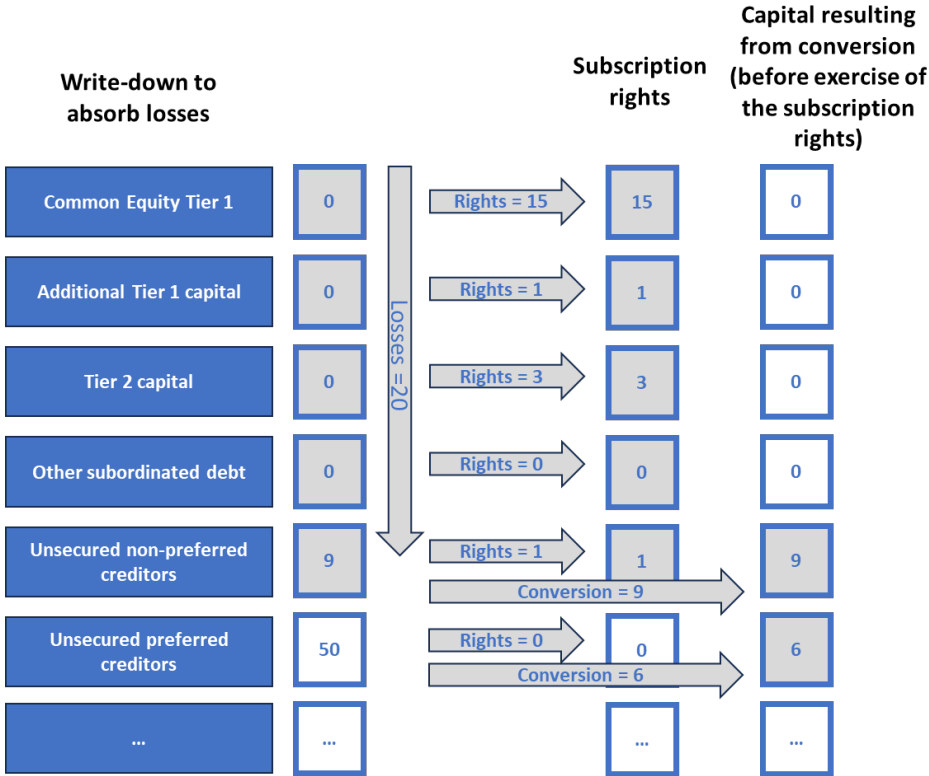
Write-down to absorb losses

Subscription rights

Capital resulting from conversion (before exercise of the subscription rights)

Common Equity Tier 1
0
Rights = 15
15
0

Additional Tier 1 capital
0
Rights = 1
1
0

Tier 2 capital
0
Rights = 3
3
0

Other subordinated debt
0
Rights = 0
0
0

Losses =20

Unsecured non-preferred creditors
9
Rights = 1
1
Conversion = 9
9

Unsecured preferred creditors
50
Rights = 0
0
Conversion = 6
6

...
...
...
...